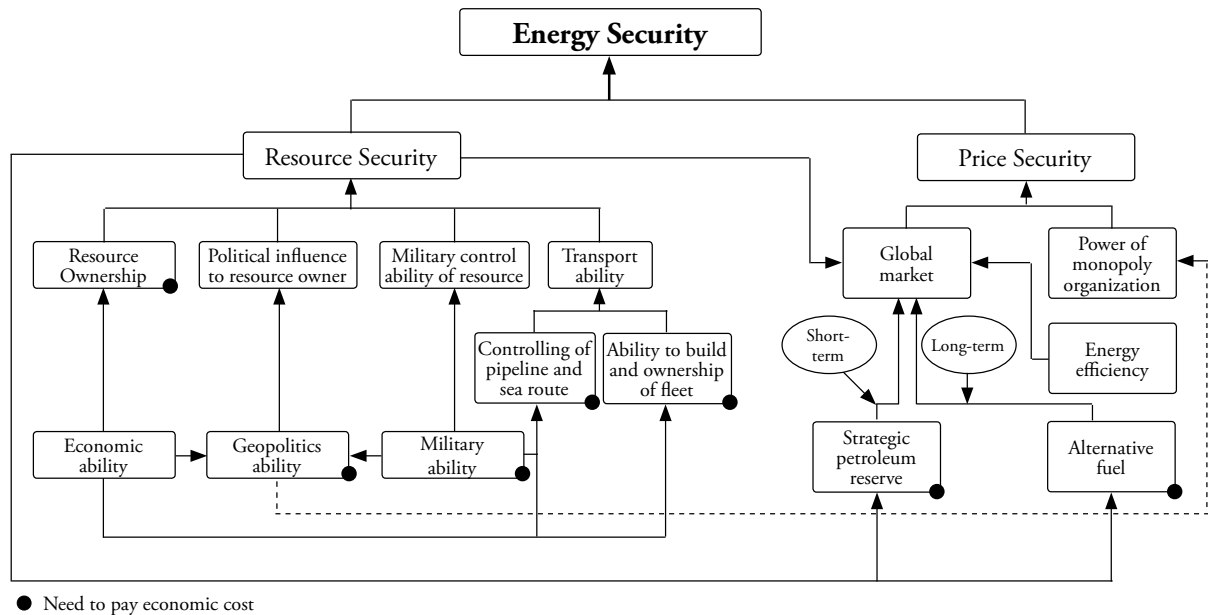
Energy Security

Resource Security

Price Security

Resource Ownership

Political influence to resource owner

Military control ability of resource

Transport ability

Global market

Power of monopoly organization

Controlling of pipeline and sea route

Ability to build and ownership of fleet

Short-term

Long-term

Energy efficiency

Economic ability

Geopolitics ability

Military ability

Strategic petroleum reserve

Alternative fuel

● Need to pay economic cost